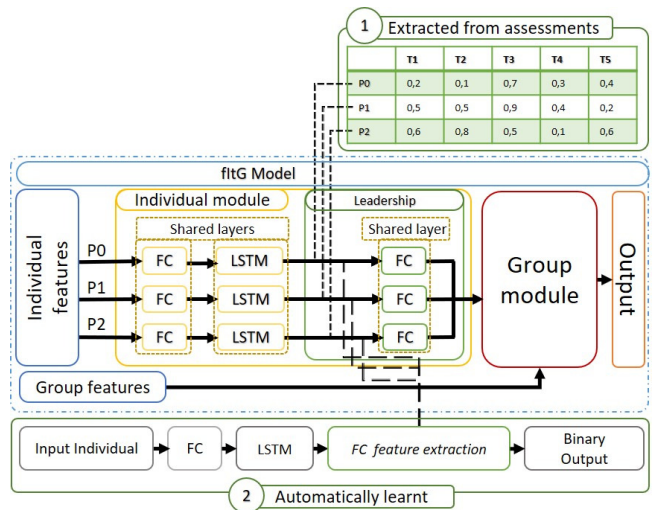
1 Extracted from assessments

| | T1 | T2 | T3 | T4 | T5 |
|---|---|---|---|---|---|
| P0 | 0,2 | 0,1 | 0,7 | 0,3 | 0,4 |
| P1 | 0,5 | 0,5 | 0,9 | 0,4 | 0,2 |
| P2 | 0,6 | 0,8 | 0,5 | 0,1 | 0,6 |

fItG Model

Individual features

Individual module

Shared layers

P0
P1
P2

FC
FC
FC

LSTM
LSTM
LSTM

Leadership

Shared layer

FC
FC
FC

Group module

Output

Group features

Input Individual
FC
LSTM
FC feature extraction
Binary Output

2 Automatically learnt